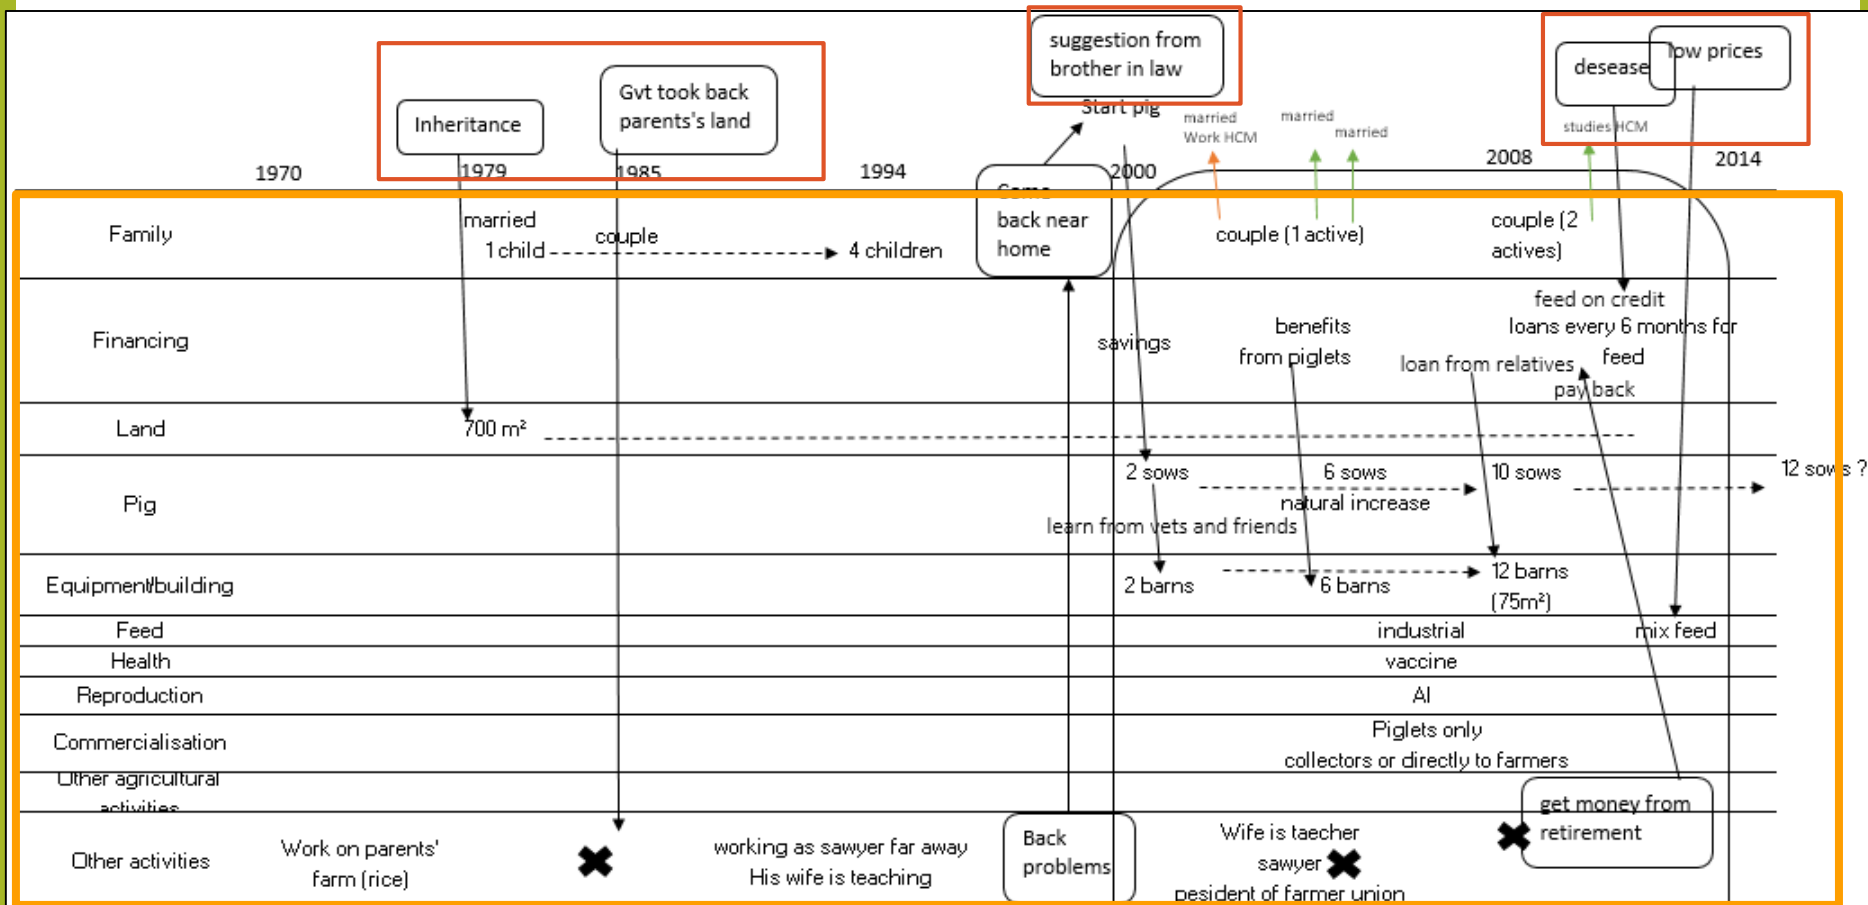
suggestion from brother in law

desease

low prices

Inheritance

Gvt took back parents's land

Start pig

married Work HCM

married

married

studies HCM

1970

1979

1985

1994

2000

2008

2014

Come back near home

Family

married

1 child

couple

4 children

couple (1 active)

couple (2 actives)

Financing

savings

benefits from piglets

feed on credit

loans every 6 months for feed

loan from relatives

pay back

Land

700 m²

Pig

2 sows

6 sows

natural increase

10 sows

12 sows ?

learn from vets and friends

Equipment/building

2 barns

6 barns

12 barns (75m²)

Feed

industrial

mix feed

Health

vaccine

Reproduction

AI

Commercialisation

Piglets only

collectors or directly to farmers

Other agricultural activities

Other activities

Work on parents' farm (rice)

working as sawyer far away

His wife is teaching

Back problems

Wife is taecher

sawyer

pesident of farmer union

get money from retirement